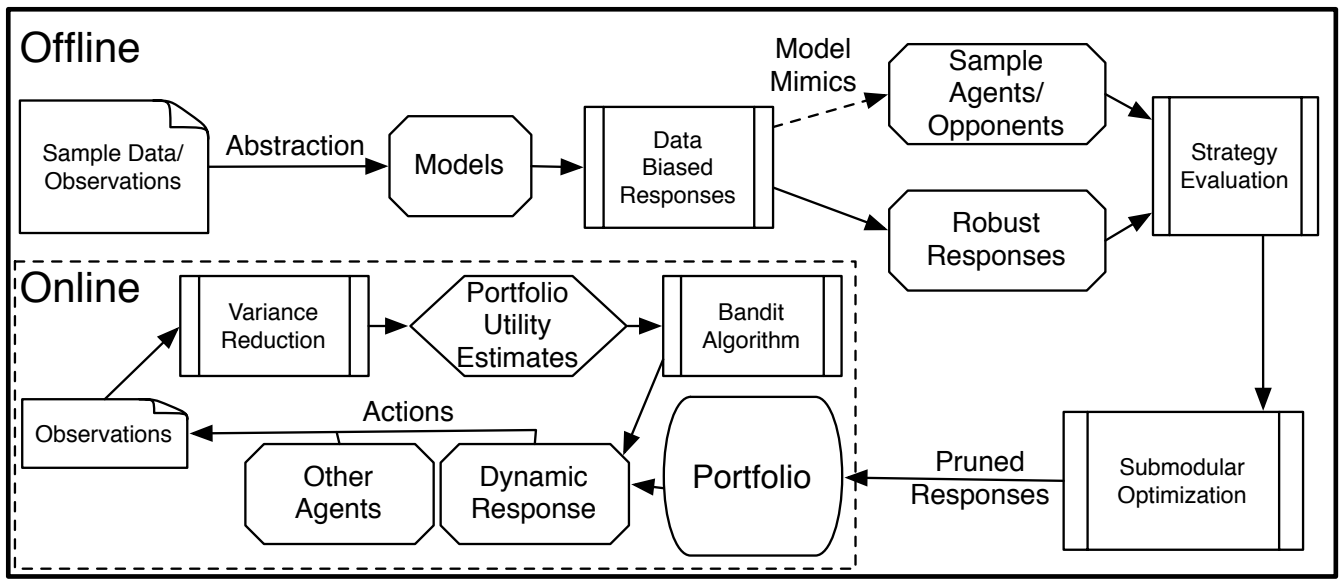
Offline

Sample Data/ Observations

Abstraction

Models

Data Biased Responses

Model Mimics

Sample Agents/ Opponents

Robust Responses

Strategy Evaluation

Online

Variance Reduction

Portfolio Utility Estimates

Bandit Algorithm

Observations

Actions

Other Agents

Dynamic Response

Portfolio

Pruned Responses

Submodular Optimization